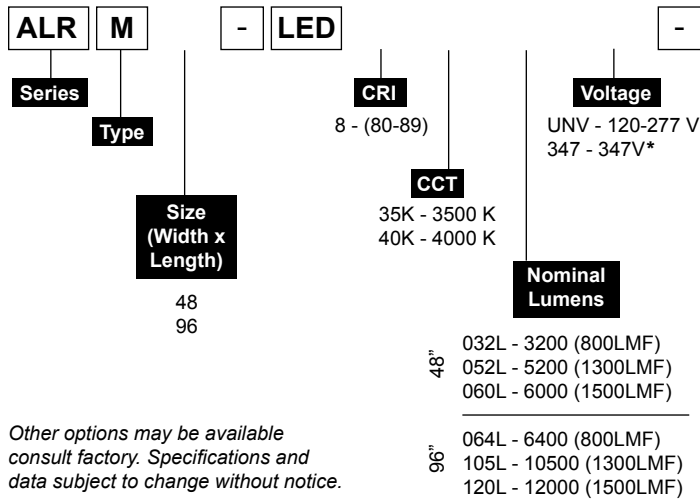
ALR | M | | - | LED | | | | - |

Series

Type

Size (Width x Length)

48
96

CRI
8 - (80-89)

CCT
35K - 3500 K
40K - 4000 K

Nominal Lumens

48"
032L - 3200 (800LMF)
052L - 5200 (1300LMF)
060L - 6000 (1500LMF)

96"
064L - 6400 (800LMF)
105L - 10500 (1300LMF)
120L - 12000 (1500LMF)

Voltage
UNV - 120-277 V
347 - 347V*

*Other options may be available consult factory. Specifications and data subject to change without notice.*